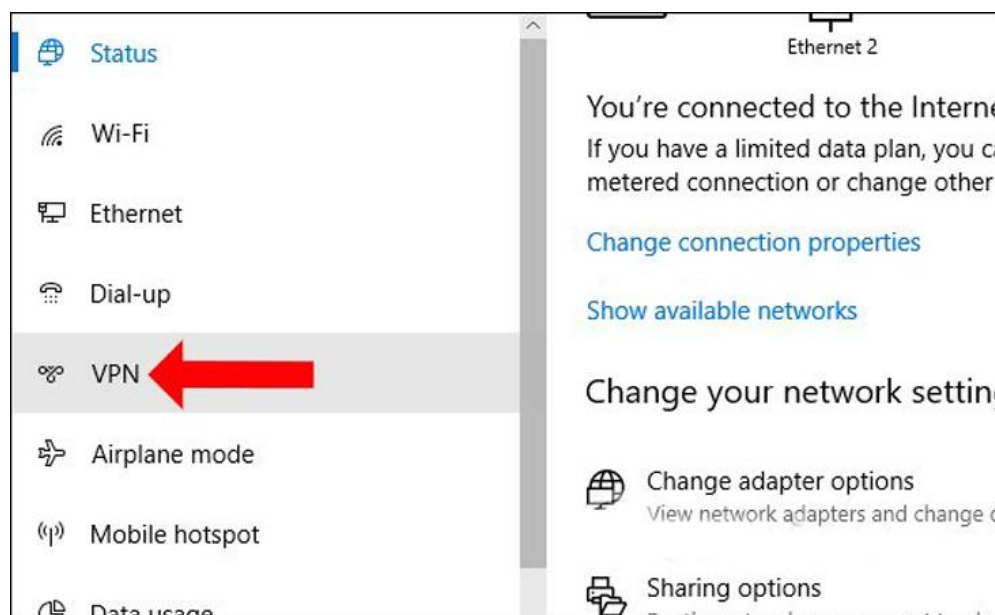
Status

Wi-Fi

Ethernet

Dial-up

VPN

Airplane mode

Mobile hotspot

Data usage

Ethernet 2

You're connected to the Interne

If you have a limited data plan, you ca metered connection or change other

Change connection properties

Show available networks

Change your network setting

Change adapter options
View network adapters and change c

Sharing options